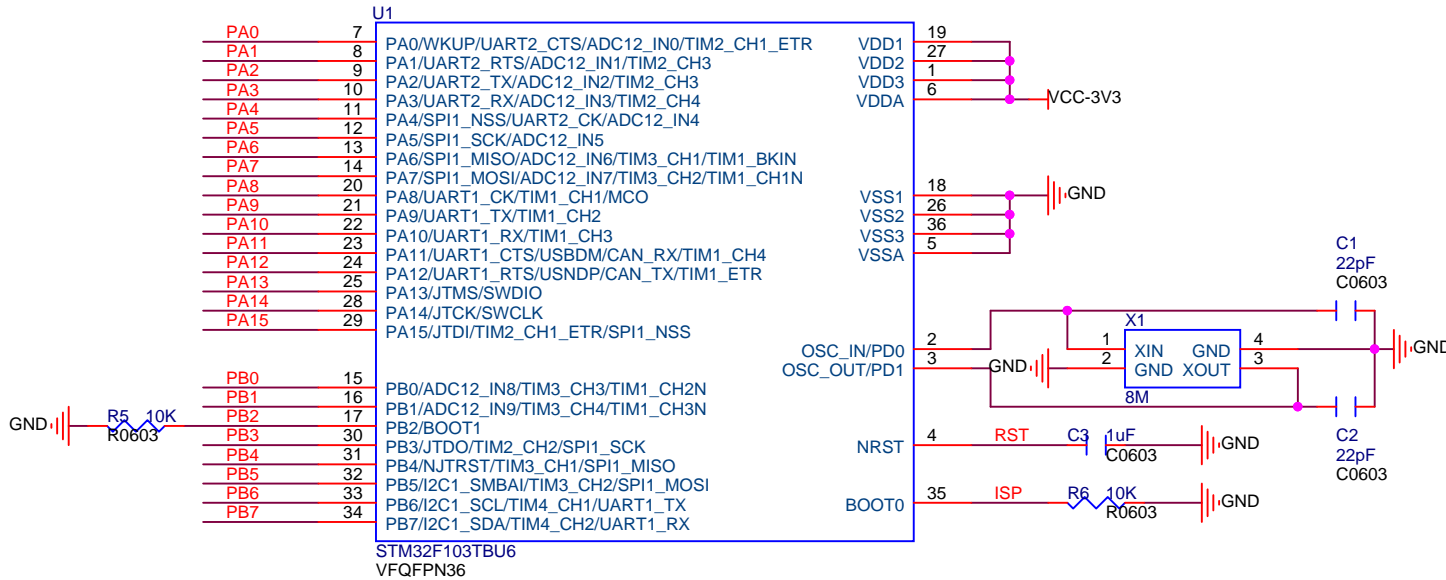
U1

PA0 7 PA0/WKUP/UART2_CTS/ADC12_IN0/TIM2_CH1_ETR
PA1 8 PA1/UART2_RTS/ADC12_IN1/TIM2_CH3
PA2 9 PA2/UART2_TX/ADC12_IN2/TIM2_CH3
PA3 10 PA3/UART2_RX/ADC12_IN3/TIM2_CH4
PA4 11 PA4/SPI1_NSS/UART2_CK/ADC12_IN4
PA5 12 PA5/SPI1_SCK/ADC12_IN5
PA6 13 PA6/SPI1_MISO/ADC12_IN6/TIM3_CH1/TIM1_BKIN
PA7 14 PA7/SPI1_MOSI/ADC12_IN7/TIM3_CH2/TIM1_CH1N
PA8 20 PA8/UART1_CK/TIM1_CH1/MCO
PA9 21 PA9/UART1_TX/TIM1_CH2
PA10 22 PA10/UART1_RX/TIM1_CH3
PA11 23 PA11/UART1_CTS/USBDM/CAN_RX/TIM1_CH4
PA12 24 PA12/UART1_RTS/USNDP/CAN_TX/TIM1_ETR
PA13 25 PA13/JTMS/SWDIO
PA14 28 PA14/JTCK/SWCLK
PA15 29 PA15/JTDI/TIM2_CH1_ETR/SPI1_NSS

PB0 15 PB0/ADC12_IN8/TIM3_CH3/TIM1_CH2N
PB1 16 PB1/ADC12_IN9/TIM3_CH4/TIM1_CH3N
GND R5 10K R0603 PB2 17 PB2/BOOT1
PB3 30 PB3/JTDO/TIM2_CH2/SPI1_SCK
PB4 31 PB4/NJTRST/TIM3_CH1/SPI1_MISO
PB5 32 PB5/I2C1_SMBAI/TIM3_CH2/SPI1_MOSI
PB6 33 PB6/I2C1_SCL/TIM4_CH1/UART1_TX
PB7 34 PB7/I2C1_SDA/TIM4_CH2/UART1_RX

STM32F103TBU6
VFQFPN36

VDD1 19
VDD2 27
VDD3 1
VDDA 6
VCC-3V3

VSS1 18
VSS2 26
VSS3 36
VSSA 5
GND

C1
22pF
C0603

OSC_IN/PD0 2
OSC_OUT/PD1 3
GND
X1
1 XIN GND 4
2 GND XOUT 3
8M
GND

C2
22pF
C0603

NRST 4 RST C3 1uF C0603 GND
BOOT0 35 ISP R6 10K R0603 GND